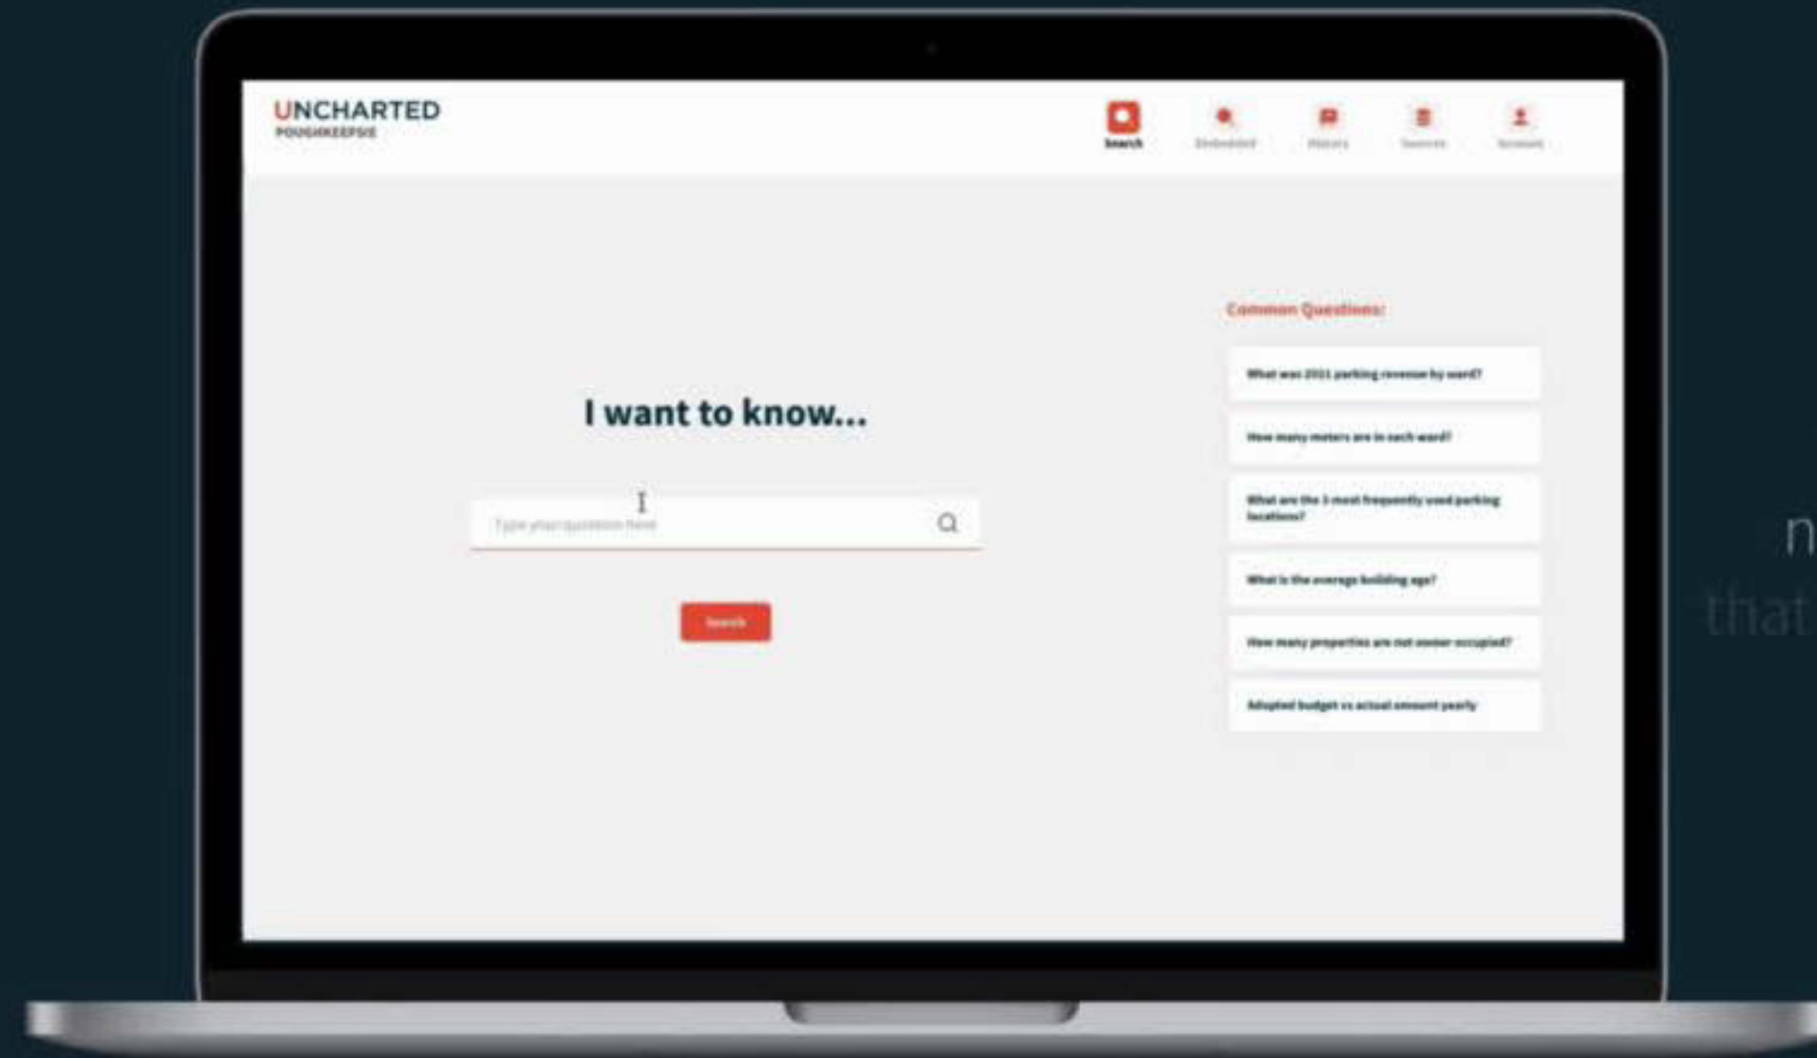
UNCHARTED
POUGHKEEPSIE

Search
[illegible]
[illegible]
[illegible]
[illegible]

I want to know...

Type your question here

Search

Common Questions:

What was 2021 parking revenue by ward?

How many meters are in each ward?

What are the 3 most frequently used parking locations?

What is the average building age?

How many properties are not owner occupied?

Adopted budget vs actual amount yearly

n
that